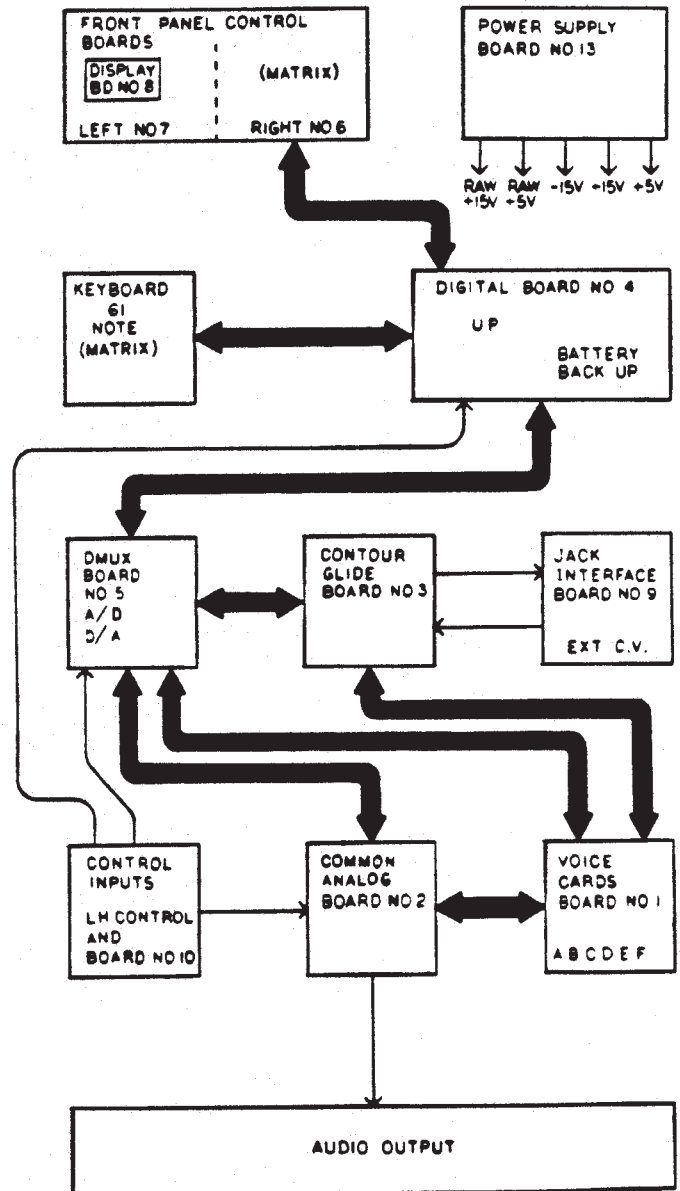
FRONT PANEL CONTROL BOARDS

DISPLAY BD NO 8

(MATRIX)

LEFT NO 7

RIGHT NO 6

POWER SUPPLY BOARD NO 13

RAW +15V

RAW +5V

-15V

-15V

+5V

KEYBOARD 61 NOTE (MATRIX)

DIGITAL BOARD NO 4

UP

BATTERY BACK UP

DMUX BOARD NO 5 A/D D/A

CONTOUR GLIDE BOARD NO 3

JACK INTERFACE BOARD NO 9

EXT C.V.

CONTROL INPUTS

LH CONTROL AND BOARD NO 10

COMMON ANALOG BOARD NO 2

VOICE CARDS BOARD NO 1

A B C D E F

AUDIO OUTPUT